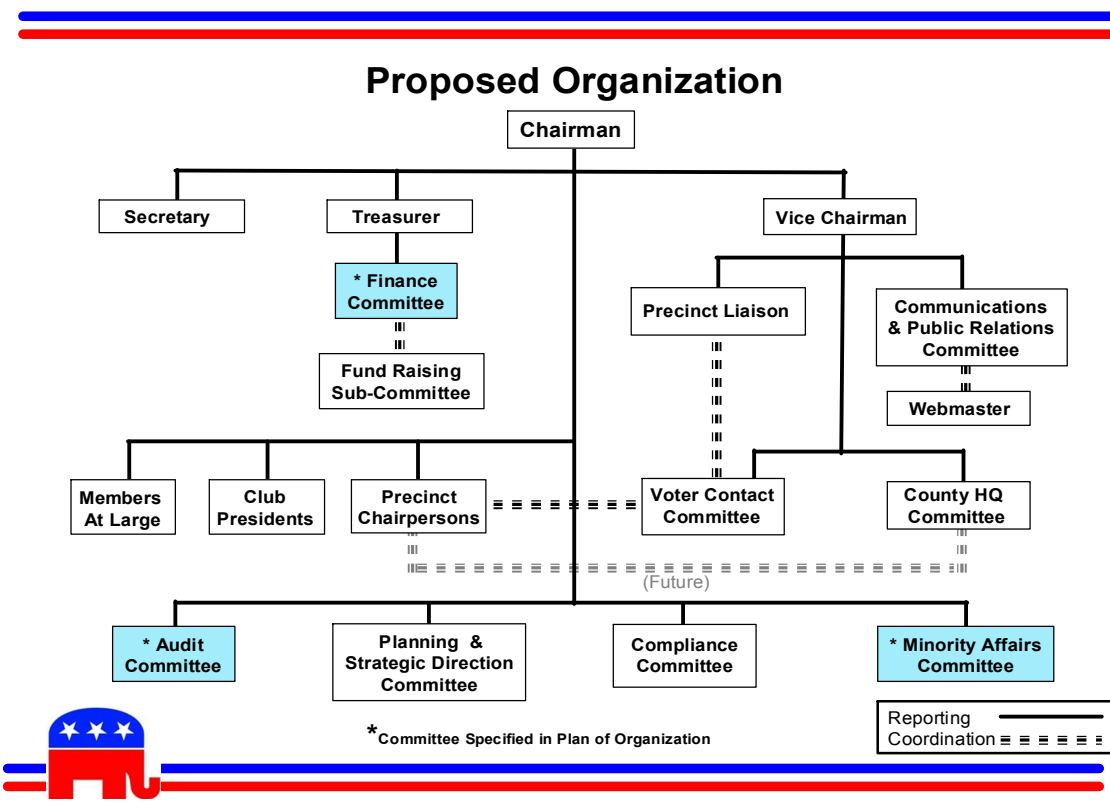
Proposed Organization

Chairman

Secretary

Treasurer

Vice Chairman

* Finance Committee

Fund Raising Sub-Committee

Precinct Liaison

Communications & Public Relations Committee

Webmaster

Members At Large

Club Presidents

Precinct Chairpersons

Voter Contact Committee

County HQ Committee

(Future)

* Audit Committee

Planning & Strategic Direction Committee

Compliance Committee

* Minority Affairs Committee

*Committee Specified in Plan of Organization

Reporting
Coordination